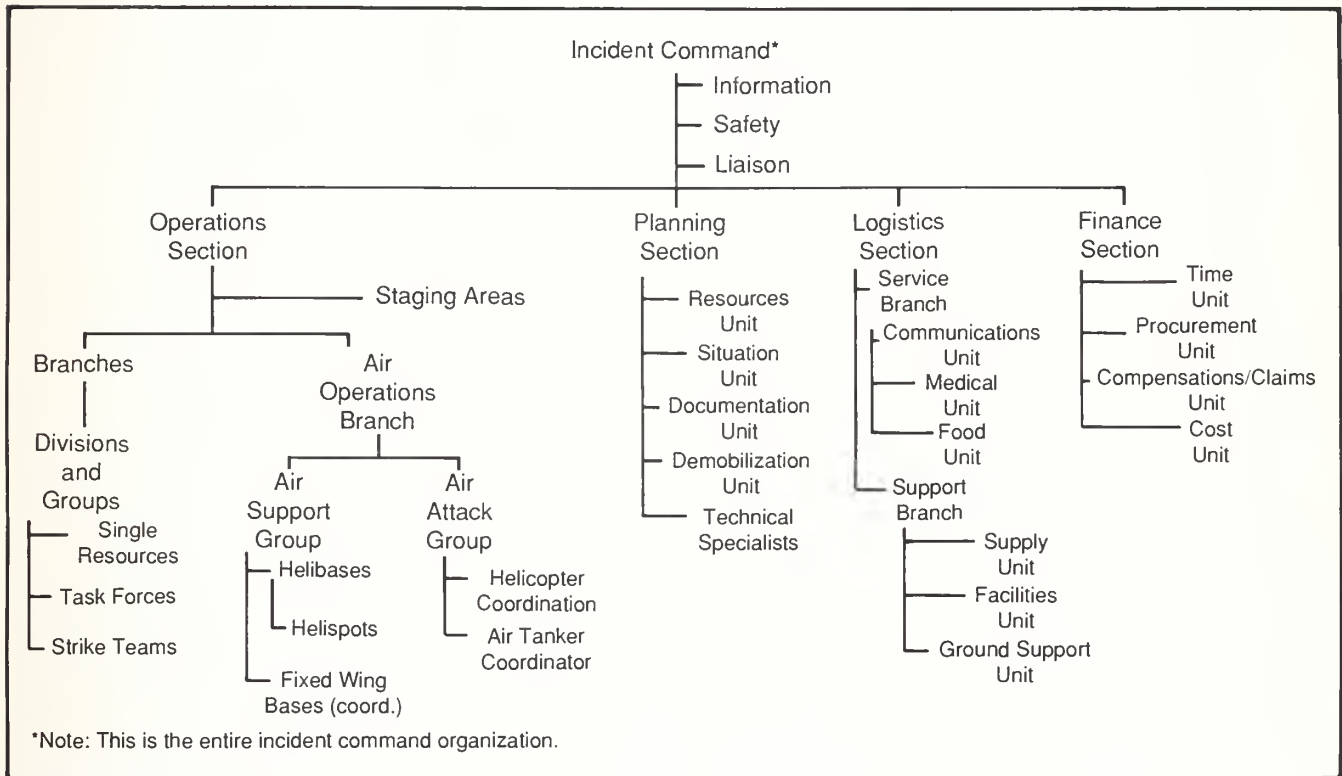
Incident Command*

Information

Safety

Liaison

Operations Section

Staging Areas

Branches

Divisions and Groups

Single Resources

Task Forces

Strike Teams

Air Operations Branch

Air Support Group

Helibases

Helispots

Fixed Wing Bases (coord.)

Air Attack Group

Helicopter Coordination

Air Tanker Coordinator

Planning Section

Resources Unit

Situation Unit

Documentation Unit

Demobilization Unit

Technical Specialists

Logistics Section

Service Branch

Communications Unit

Medical Unit

Food Unit

Support Branch

Supply Unit

Facilities Unit

Ground Support Unit

Finance Section

Time Unit

Procurement Unit

Compensations/Claims Unit

Cost Unit

*Note: This is the entire incident command organization.